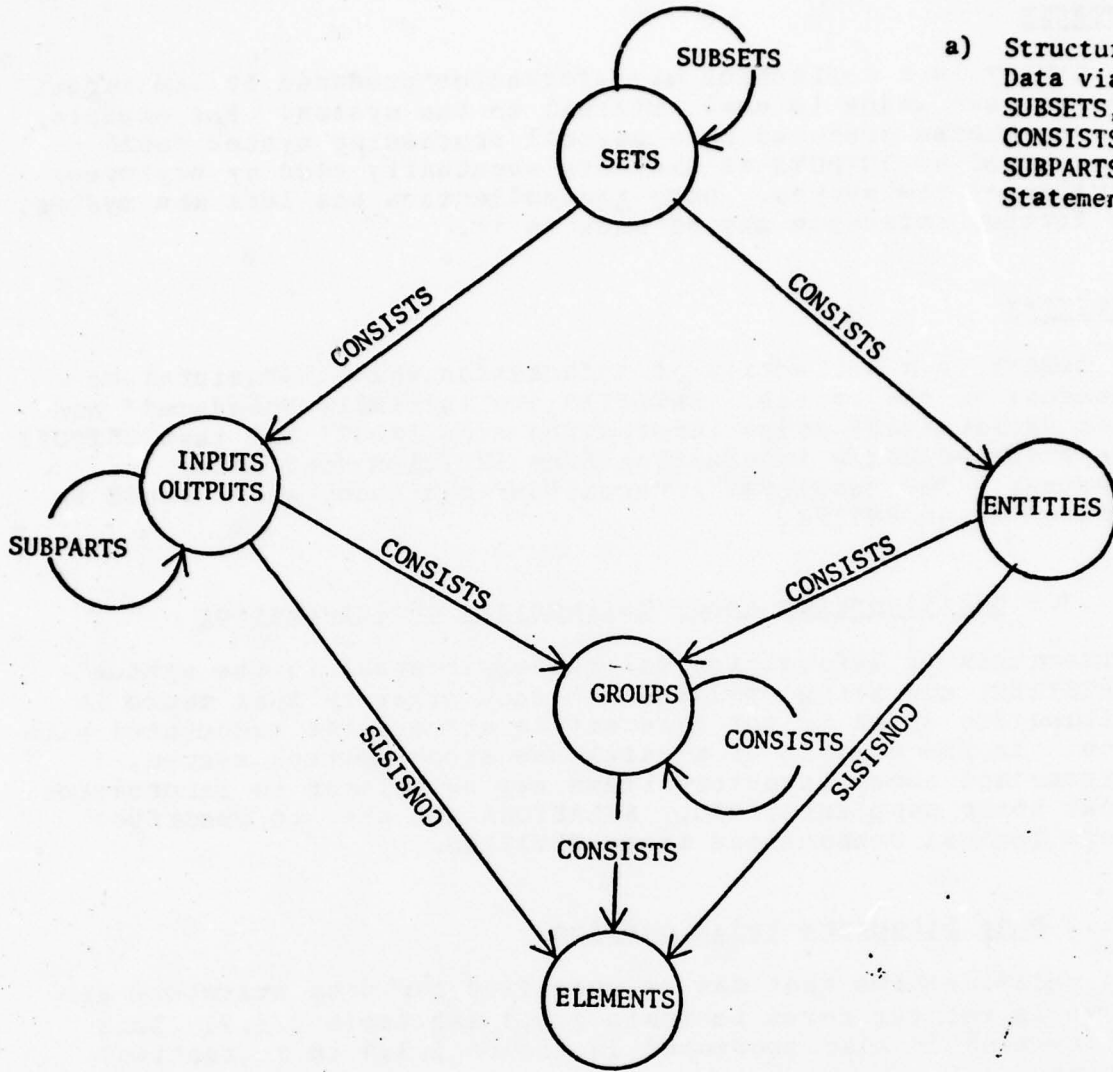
a) Structur
Data via
SUBSETS,
CONSISTS
SUBPARTS
Statemen

SUBSETS

SETS

CONSISTS

CONSISTS

INPUTS OUTPUTS

SUBPARTS

ENTITIES

CONSISTS

CONSISTS

GROUPS

CONSISTS

CONSISTS

CONSISTS

CONSISTS

ELEMENTS